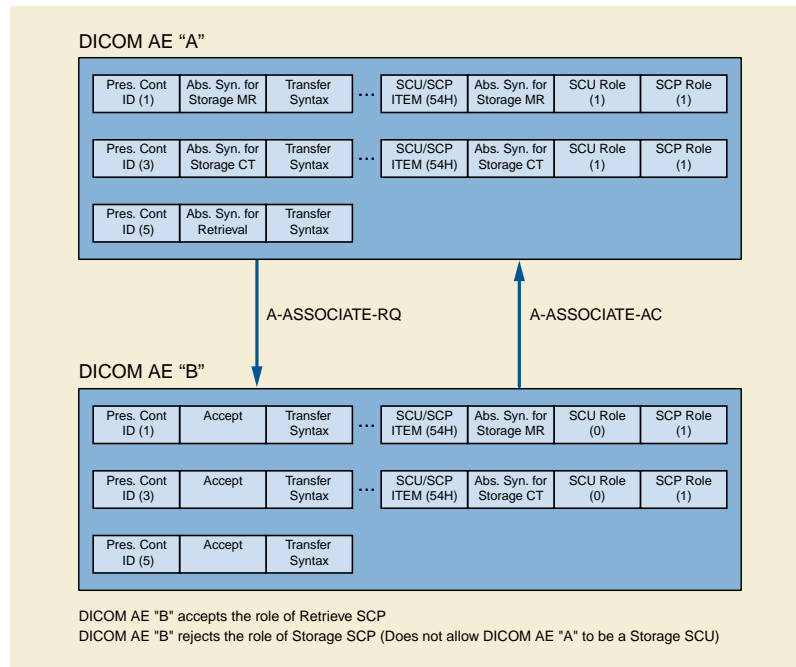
DICOM AE “A”

| Pres. Cont ID (1) | Abs. Syn. for Storage MR | Transfer Syntax | ... | SCU/SCP ITEM (54H) | Abs. Syn. for Storage MR | SCU Role (1) | SCP Role (1) |
|---|---|---|---|---|---|---|---|
| Pres. Cont ID (3) | Abs. Syn. for Storage CT | Transfer Syntax | ... | SCU/SCP ITEM (54H) | Abs. Syn. for Storage CT | SCU Role (1) | SCP Role (1) |
| Pres. Cont ID (5) | Abs. Syn. for Retrieval | Transfer Syntax | | | | | |

A-ASSOCIATE-RQ

A-ASSOCIATE-AC

DICOM AE “B”

| Pres. Cont ID (1) | Accept | Transfer Syntax | ... | SCU/SCP ITEM (54H) | Abs. Syn. for Storage MR | SCU Role (0) | SCP Role (1) |
|---|---|---|---|---|---|---|---|
| Pres. Cont ID (3) | Accept | Transfer Syntax | ... | SCU/SCP ITEM (54H) | Abs. Syn. for Storage CT | SCU Role (0) | SCP Role (1) |
| Pres. Cont ID (5) | Accept | Transfer Syntax | | | | | |

DICOM AE "B" accepts the role of Retrieve SCP
DICOM AE "B" rejects the role of Storage SCP (Does not allow DICOM AE "A" to be a Storage SCU)